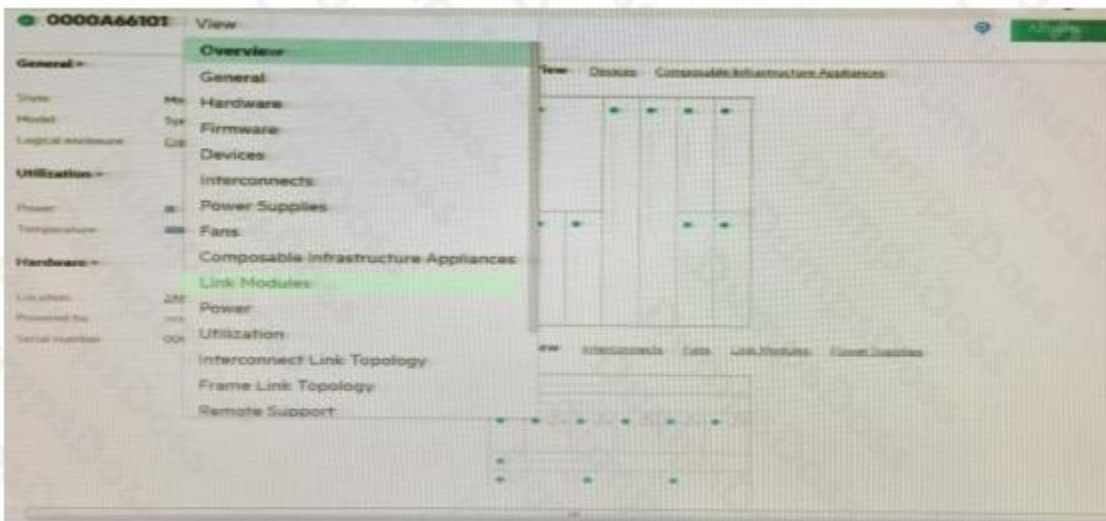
0000A66101 View

Overview
General
Hardware
Firmware
Devices
Interconnects
Power Supplies
Fans
Composable Infrastructure Appliances
Link Modules
Power
Utilization
Interconnect Link Topology
Frame Link Topology
Remote Support

General
State
Model
Logical enclosure
Utilization
Power
Temperature
Hardware
Location
Powered by
Serial number

View Devices Composable Infrastructure Appliances

View Interconnects Fans Link Modules Power Supplies